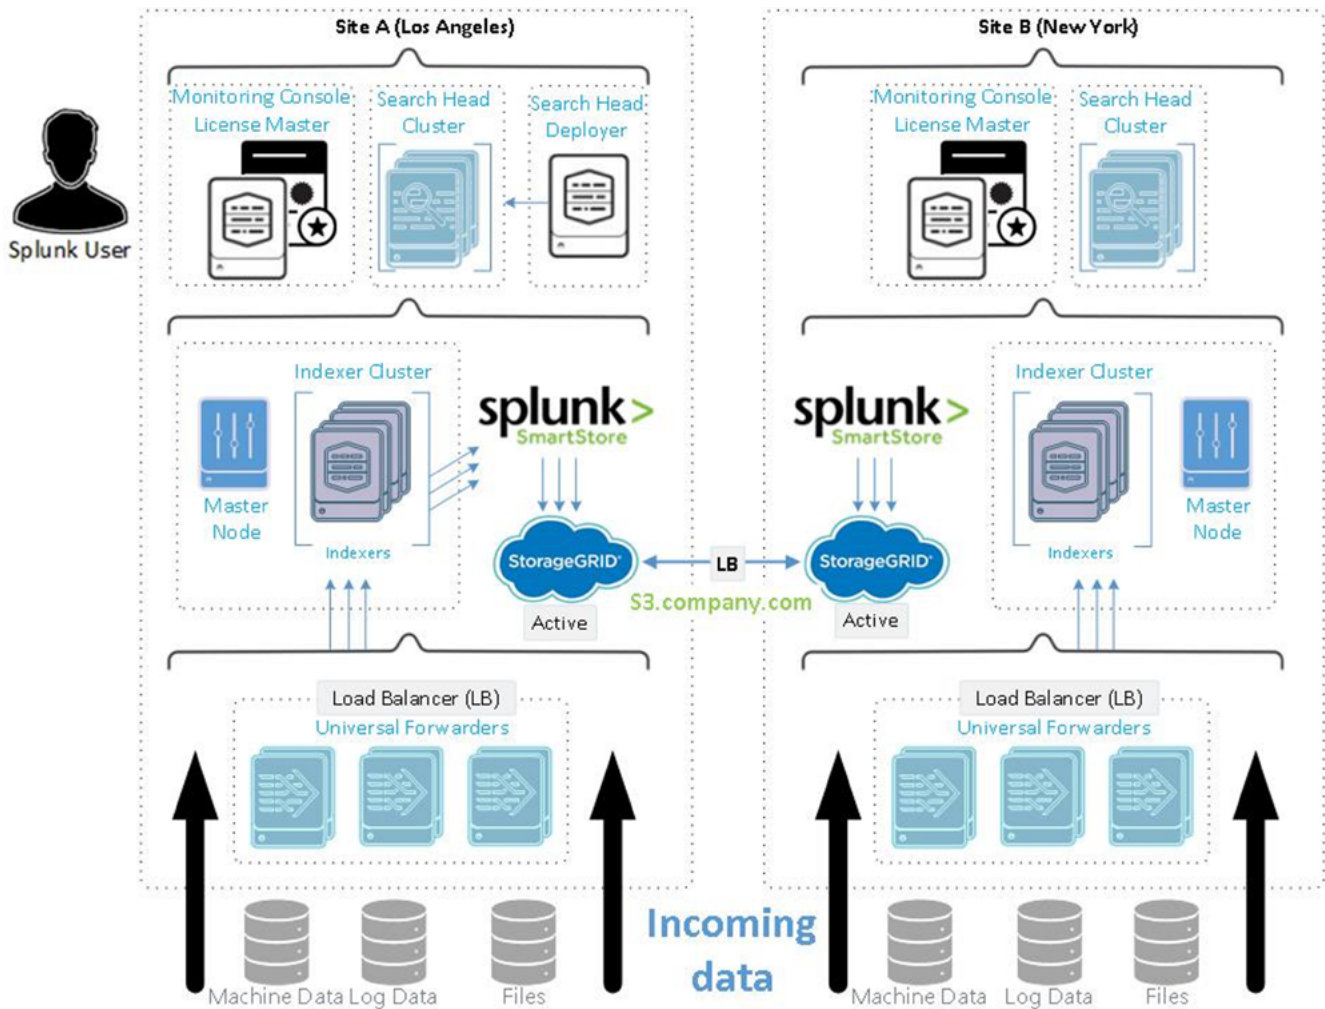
Splunk User

Site A (Los Angeles)

Monitoring Console
License Master

Search Head
Cluster

Search Head
Deployer

Indexer Cluster

Master
Node

Indexers

splunk>
SmartStore

StorageGRID

Active

Load Balancer (LB)
Universal Forwarders

Site B (New York)

Monitoring Console
License Master

Search Head
Cluster

splunk>
SmartStore

Indexer Cluster

Master
Node

Indexers

StorageGRID

Active

LB

S3.company.com

Load Balancer (LB)
Universal Forwarders

Machine Data Log Data Files

Incoming
data

Machine Data Log Data Files